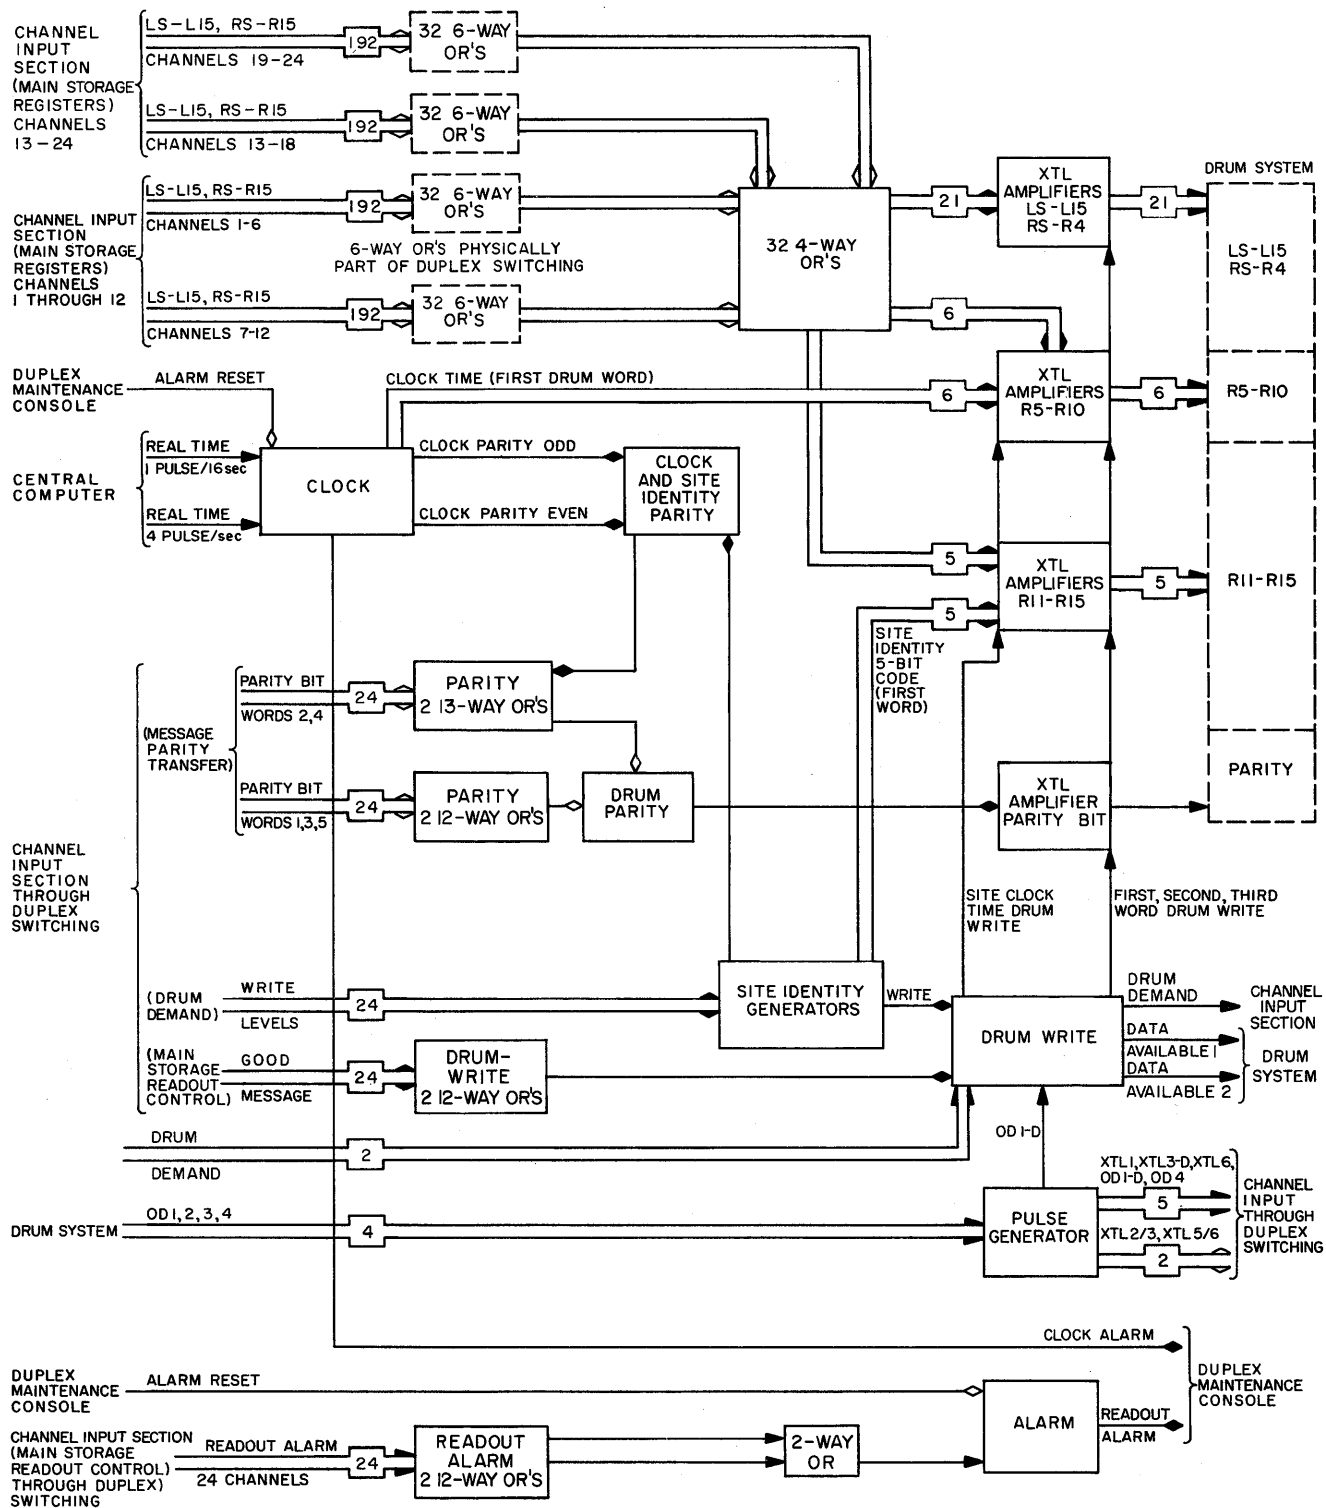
CHANNEL INPUT SECTION (MAIN STORAGE REGISTERS) CHANNELS 13 - 24

LS-L15, RS-R15
CHANNELS 19-24
192
32 6-WAY OR'S

LS-L15, RS-R15
CHANNELS 13-18
192
32 6-WAY OR'S

CHANNEL INPUT SECTION (MAIN STORAGE REGISTERS) CHANNELS 1 THROUGH 12

LS-L15, RS-R15
CHANNELS 1-6
192
32 6-WAY OR'S

6-WAY OR'S PHYSICALLY PART OF DUPLEX SWITCHING

LS-L15, RS-R15
CHANNELS 7-12
192
32 6-WAY OR'S

32 4-WAY OR'S

21
XTL AMPLIFIERS LS-L15 RS-R4
21

DRUM SYSTEM
LS-L15 RS-R4
R5-R10
R11-R15
PARITY

6
XTL AMPLIFIERS R5-R10
6

DUPLEX MAINTENANCE CONSOLE
ALARM RESET
CLOCK TIME (FIRST DRUM WORD)
6

CENTRAL COMPUTER
REAL TIME 1 PULSE/16sec
REAL TIME 4 PULSE/sec
CLOCK
CLOCK PARITY ODD
CLOCK PARITY EVEN
CLOCK AND SITE IDENTITY PARITY

5
XTL AMPLIFIERS R11-R15
5
5

SITE IDENTITY 5-BIT CODE (FIRST WORD)

(MESSAGE PARITY TRANSFER)
PARITY BIT
WORDS 2,4
24
PARITY 2 13-WAY OR'S

PARITY BIT
WORDS 1,3,5
24
PARITY 2 12-WAY OR'S
DRUM PARITY

XTL AMPLIFIER PARITY BIT

CHANNEL INPUT SECTION THROUGH DUPLEX SWITCHING

SITE CLOCK TIME DRUM WRITE
FIRST, SECOND, THIRD WORD DRUM WRITE

(DRUM DEMAND)
WRITE
LEVELS
24
SITE IDENTITY GENERATORS
WRITE
DRUM WRITE
DRUM DEMAND
CHANNEL INPUT SECTION
DATA AVAILABLE 1
DATA AVAILABLE 2
DRUM SYSTEM

(MAIN STORAGE READOUT CONTROL)
GOOD
MESSAGE
24
DRUM-WRITE 2 12-WAY OR'S

DRUM
DEMAND
2
OD 1-D

DRUM SYSTEM
OD 1, 2, 3, 4
4
PULSE GENERATOR
XTL 1, XTL 3-D, XTL 6, OD 1-D, OD 4
5
XTL 2/3, XTL 5/6
2
CHANNEL INPUT THROUGH DUPLEX SWITCHING

CLOCK ALARM

DUPLEX MAINTENANCE CONSOLE
ALARM RESET
ALARM
READOUT ALARM
DUPLEX MAINTENANCE CONSOLE

CHANNEL INPUT SECTION (MAIN STORAGE READOUT CONTROL) THROUGH DUPLEX) SWITCHING
READOUT ALARM
24 CHANNELS
24
READOUT ALARM 2 12-WAY OR'S
2-WAY OR